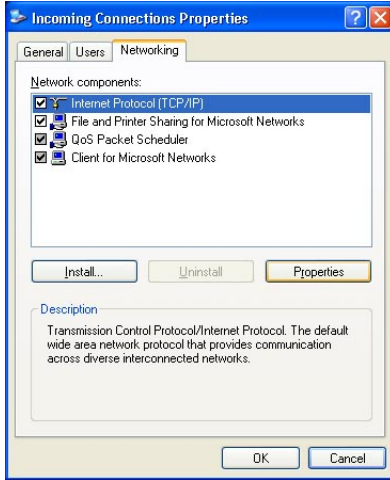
Incoming Connections Properties

General | Users | Networking

Network components:

Internet Protocol (TCP/IP)
File and Printer Sharing for Microsoft Networks
QoS Packet Scheduler
Client for Microsoft Networks

Install... | Uninstall | Properties

Description
Transmission Control Protocol/Internet Protocol. The default wide area network protocol that provides communication across diverse interconnected networks.

OK | Cancel